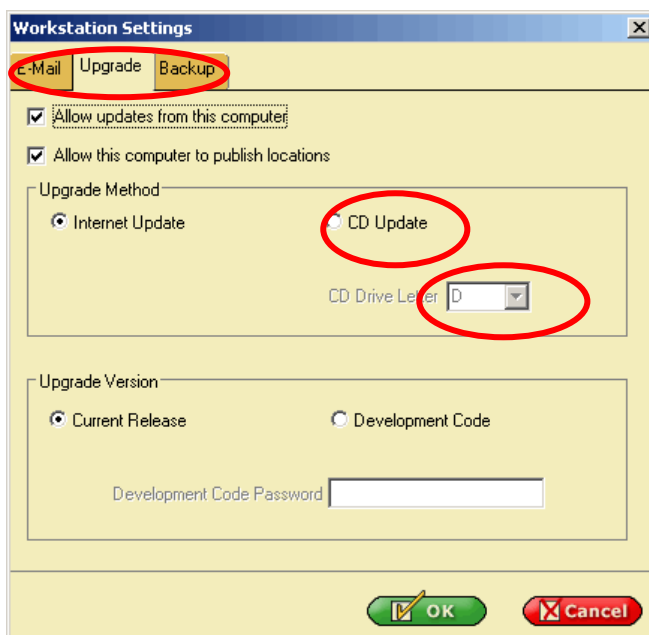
Workstation Settings

E-Mail | Upgrade | Backup

Allow updates from this computer

Allow this computer to publish locations

Upgrade Method

Internet Update

CD Update

CD Drive Letter D

Upgrade Version

Current Release

Development Code

Development Code Password

OK

Cancel